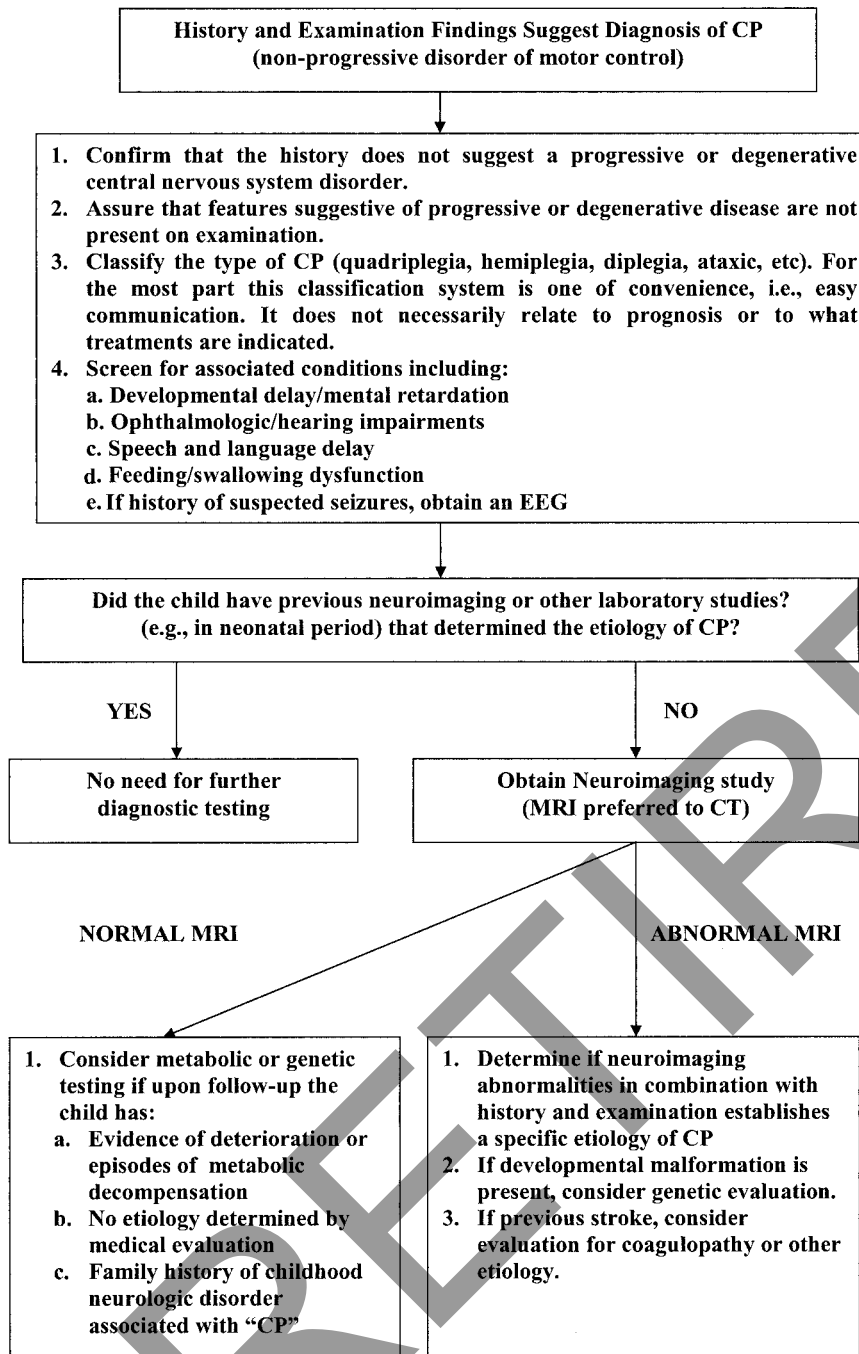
History and Examination Findings Suggest Diagnosis of CP (non-progressive disorder of motor control)

1. Confirm that the history does not suggest a progressive or degenerative central nervous system disorder.
2. Assure that features suggestive of progressive or degenerative disease are not present on examination.
3. Classify the type of CP (quadriplegia, hemiplegia, diplegia, ataxic, etc). For the most part this classification system is one of convenience, i.e., easy communication. It does not necessarily relate to prognosis or to what treatments are indicated.
4. Screen for associated conditions including:
a. Developmental delay/mental retardation
b. Ophthalmologic/hearing impairments
c. Speech and language delay
d. Feeding/swallowing dysfunction
e. If history of suspected seizures, obtain an EEG

Did the child have previous neuroimaging or other laboratory studies? (e.g., in neonatal period) that determined the etiology of CP?

YES

NO

No need for further diagnostic testing

Obtain Neuroimaging study (MRI preferred to CT)

NORMAL MRI

ABNORMAL MRI

1. Consider metabolic or genetic testing if upon follow-up the child has:
a. Evidence of deterioration or episodes of metabolic decompensation
b. No etiology determined by medical evaluation
c. Family history of childhood neurologic disorder associated with "CP"

1. Determine if neuroimaging abnormalities in combination with history and examination establishes a specific etiology of CP
2. If developmental malformation is present, consider genetic evaluation.
3. If previous stroke, consider evaluation for coagulopathy or other etiology.

RETIRED